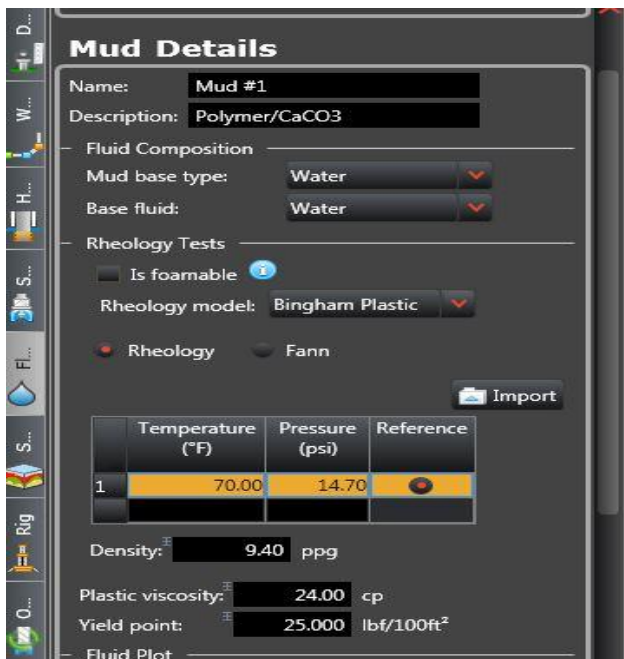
D...
W...
H...
S...
Fl...
S...
Rig
O...

Mud Details

Name: Mud #1

Description: Polymer/CaCO3

Fluid Composition

Mud base type: Water

Base fluid: Water

Rheology Tests

Is foamable

Rheology model: Bingham Plastic

Rheology Fann

Import

| | Temperature (°F) | Pressure (psi) | Reference |
|---|---|---|---|
| 1 | 70.00 | 14.70 | |
| | | | |

Density: 9.40 ppg

Plastic viscosity: 24.00 cp

Yield point: 25.000 lbf/100ft$^2$

Fluid Plot